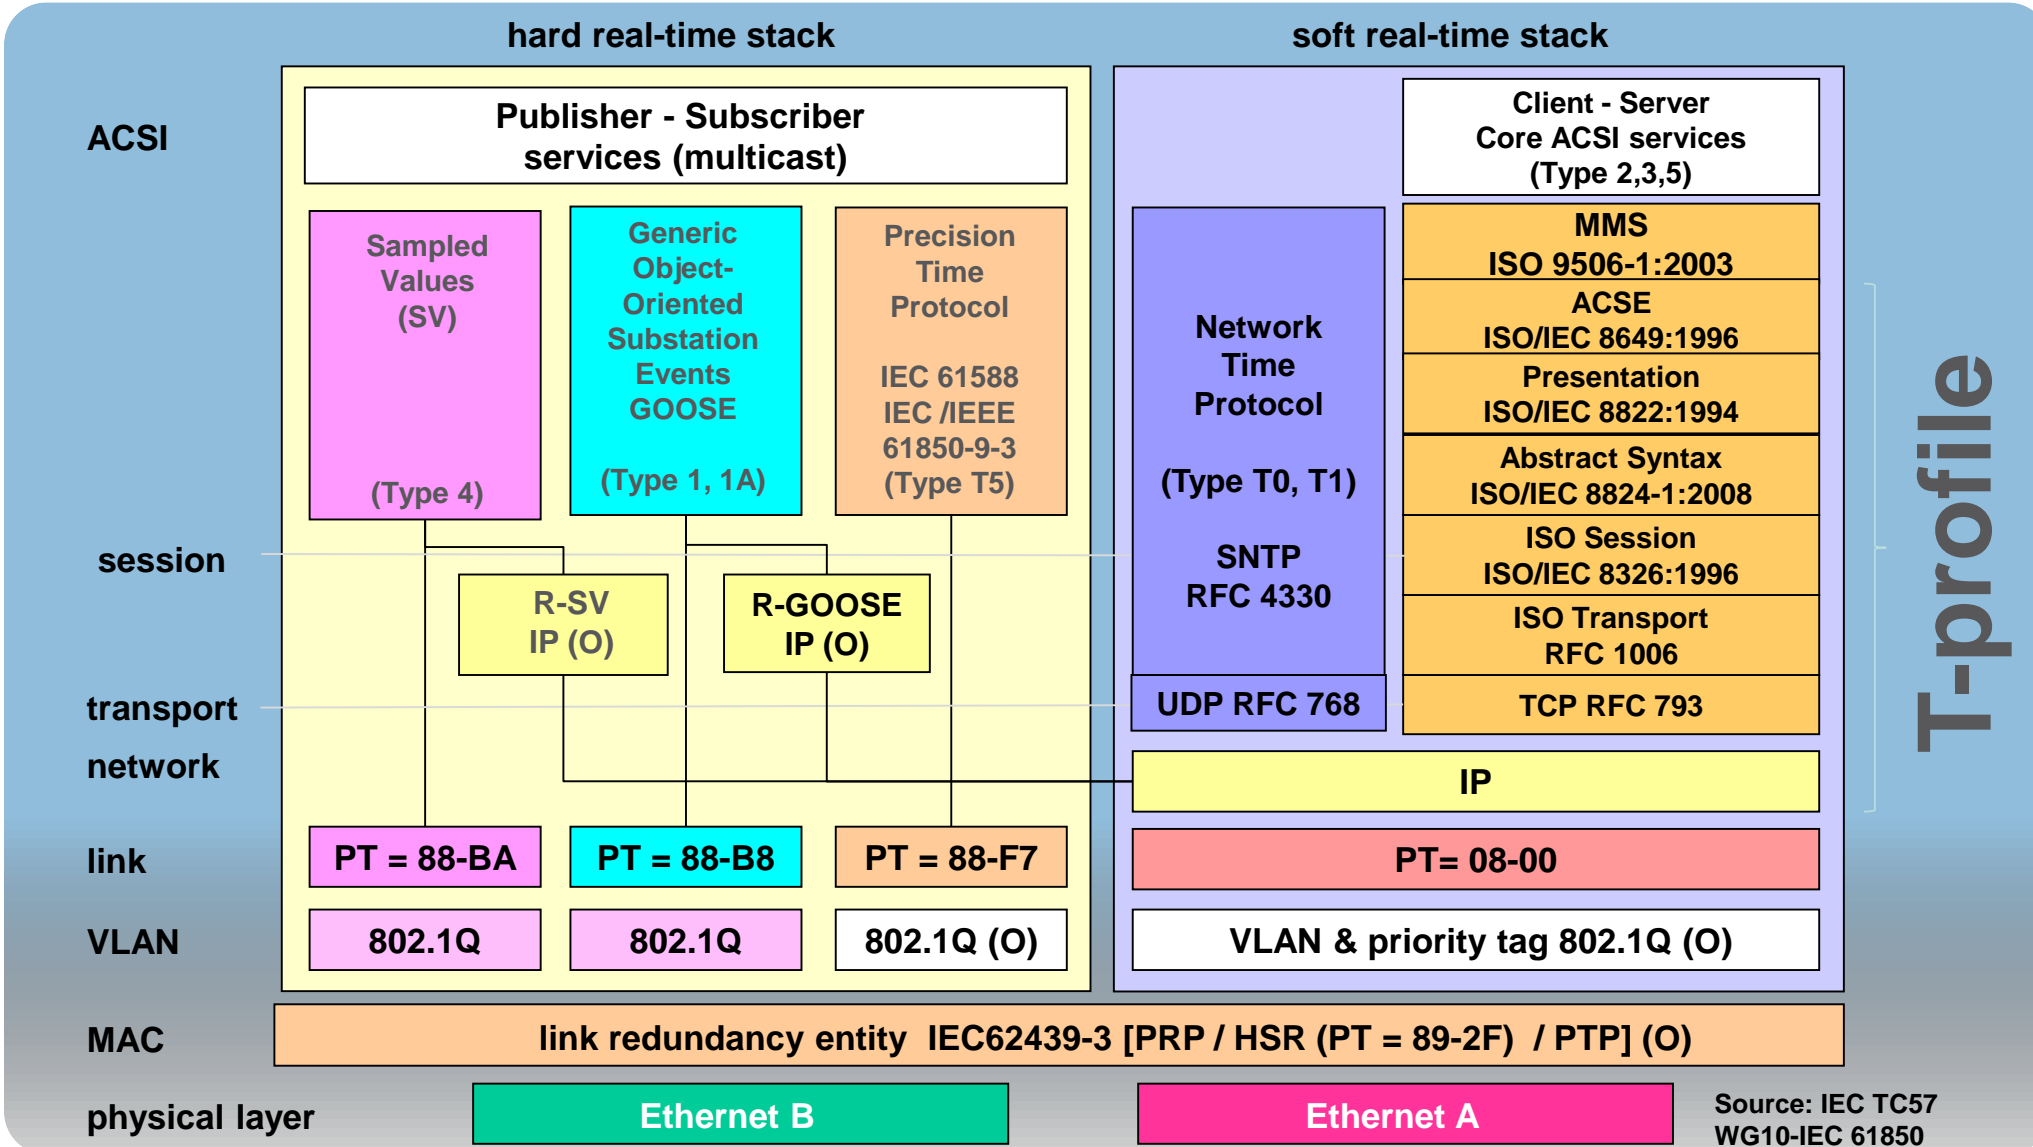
hard real-time stack

soft real-time stack

ACSI

Publisher - Subscriber services (multicast)

Client - Server Core ACSI services (Type 2,3,5)

Sampled Values (SV)

(Type 4)

Generic Object-Oriented Substation Events GOOSE

(Type 1, 1A)

Precision Time Protocol

IEC 61588 IEC /IEEE 61850-9-3 (Type T5)

Network Time Protocol

(Type T0, T1)

SNTP RFC 4330

MMS ISO 9506-1:2003

ACSE ISO/IEC 8649:1996

Presentation ISO/IEC 8822:1994

Abstract Syntax ISO/IEC 8824-1:2008

ISO Session ISO/IEC 8326:1996

ISO Transport RFC 1006

T-profile

session

R-SV IP (O)

R-GOOSE IP (O)

transport

UDP RFC 768

TCP RFC 793

network

IP

link

PT = 88-BA

PT = 88-B8

PT = 88-F7

PT= 08-00

VLAN

802.1Q

802.1Q

802.1Q (O)

VLAN & priority tag 802.1Q (O)

MAC

link redundancy entity IEC62439-3 [PRP / HSR (PT = 89-2F) / PTP] (O)

physical layer

Ethernet B

Ethernet A

Source: IEC TC57 WG10-IEC 61850